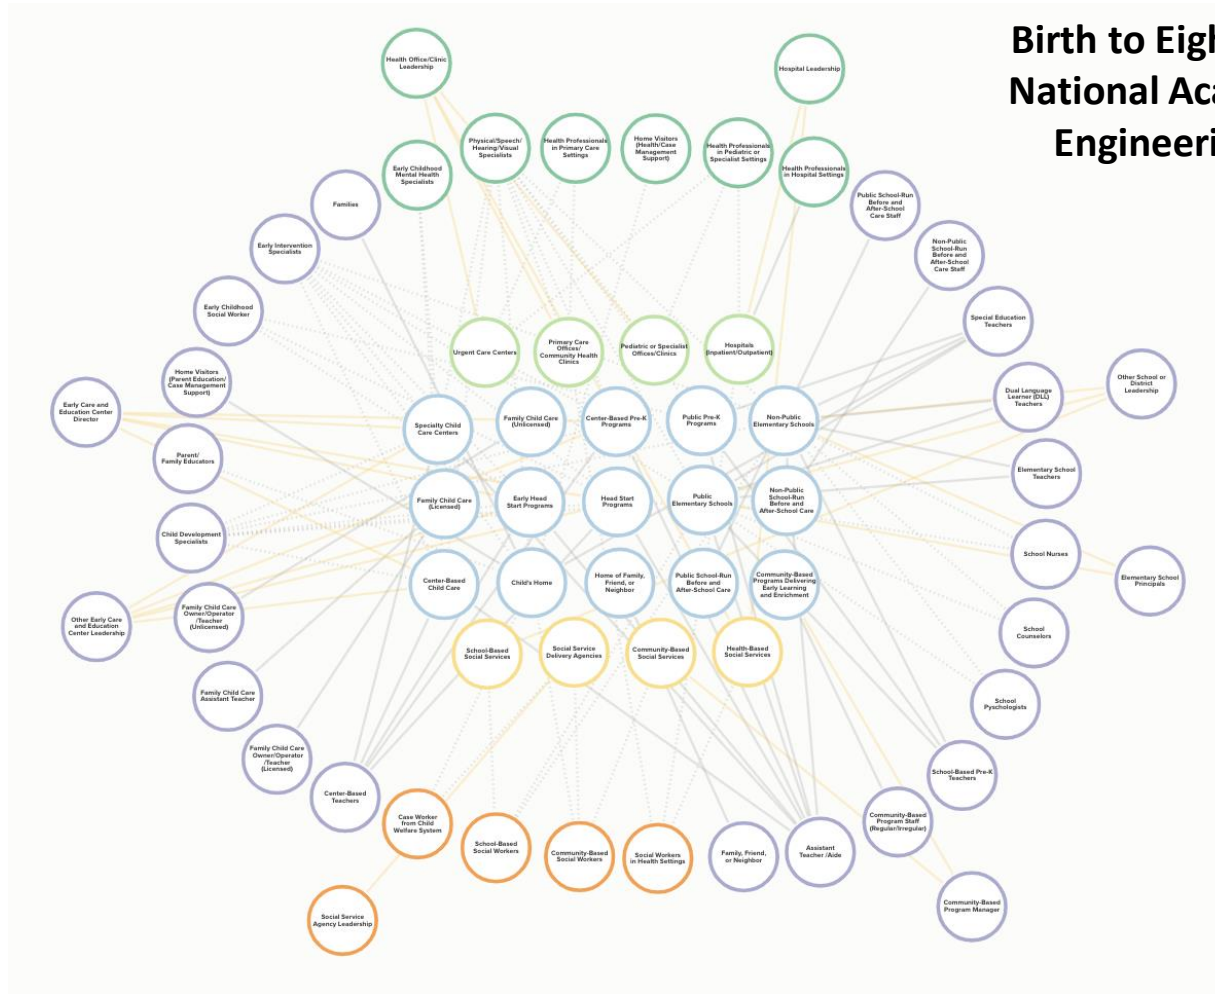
Birth to Eigh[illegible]
National Aca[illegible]
Engineeri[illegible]

Health Office/Clinic Leadership

Hospital Leadership

Physical/Speech/ Hearing/Visual Specialists

Health Professionals in Primary Care Settings

Home Visitors (Health/Case Management Support)

Health Professionals in Pediatric or Specialist Settings

Health Professionals in Hospital Settings

Early Childhood Mental Health Specialists

Families

Public School-Run Before and After-School Care Staff

Early Intervention Specialists

Non-Public School-Run Before and After-School Care Staff

Early Childhood Social Worker

Special Education Teachers

Urgent Care Centers

Primary Care Offices/ Community Health Clinics

Pediatric or Specialist Offices/Clinics

Hospitals (Inpatient/Outpatient)

Home Visitors (Parent Education/ Case Management Support)

Other School or District Leadership

Dual Language Learner (DLL) Teachers

Early Care and Education Center Director

Specialty Child Care Centers

Family Child Care (Unlicensed)

Center-Based Pre-K Programs

Public Pre-K Programs

Non-Public Elementary Schools

Parent/ Family Educators

Elementary School Teachers

Family Child Care (Licensed)

Early Head Start Programs

Head Start Programs

Public Elementary Schools

Non-Public School-Run Before and After-School Care

Child Development Specialists

School Nurses

Elementary School Principals

Center-Based Child Care

Child's Home

Home of Family, Friend, or Neighbor

Public School-Run Before and After-School Care

Community-Based Programs Delivering Early Learning and Enrichment

Other Early Care and Education Center Leadership

Family Child Care Owner/Operator /Teacher (Unlicensed)

School Counselors

School-Based Social Services

Social Service Delivery Agencies

Community-Based Social Services

Health-Based Social Services

Family Child Care Assistant Teacher

School Psychologists

Family Child Care Owner/Operator /Teacher (Licensed)

School-Based Pre-K Teachers

Center-Based Teachers

Case Worker from Child Welfare System

School-Based Social Workers

Community-Based Social Workers

Social Workers in Health Settings

Family, Friend, or Neighbor

Assistant Teacher /Aide

Community-Based Program Staff (Regular/Irregular)

Social Service Agency Leadership

Community-Based Program Manager